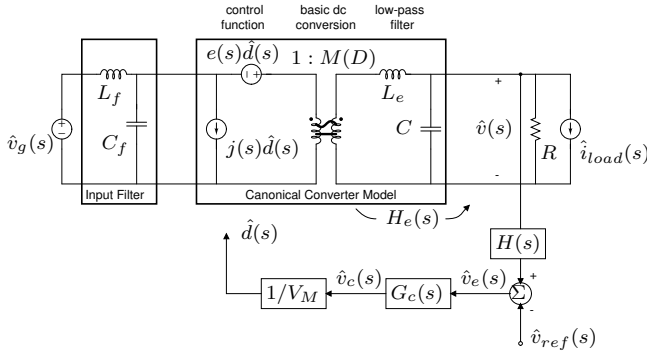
control function

basic dc conversion

low-pass filter

$e(s)\hat{d}(s)$

$1 : M(D)$

$L_f$

$L_e$

$\hat{v}_g(s)$

$C_f$

$j(s)\hat{d}(s)$

$C$

+

$\hat{v}(s)$

-

$R$

$\hat{i}_{load}(s)$

Input Filter

Canonical Converter Model

$H_e(s)$

$\hat{d}(s)$

$H(s)$

$1/V_M$

$\hat{v}_c(s)$

$G_c(s)$

$\hat{v}_e(s)$

$\Sigma$

+

-

$\hat{v}_{ref}(s)$